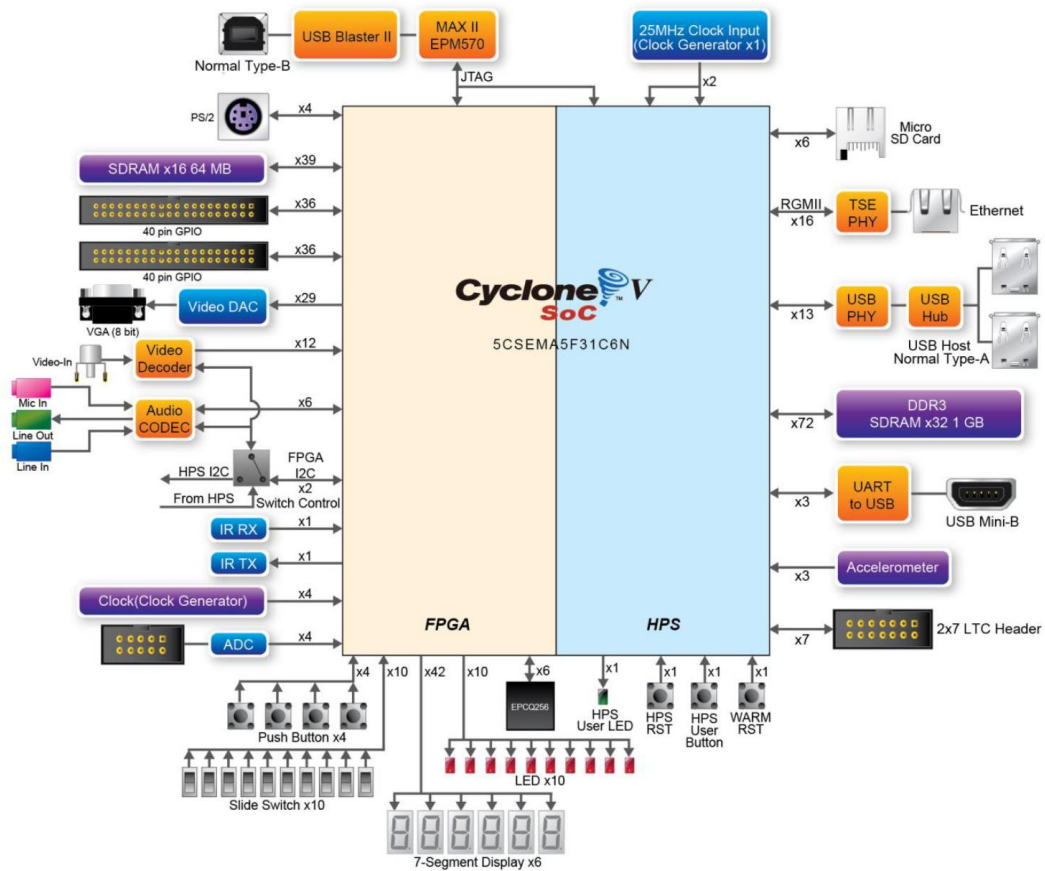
Normal Type-B
USB Blaster II
MAX II EPM570
25MHz Clock Input (Clock Generator x1)
JTAG
x2
PS/2
x4
SDRAM x16 64 MB
x39
x36
40 pin GPIO
x36
40 pin GPIO
VGA (8 bit)
Video DAC
x29
Video-In
Video Decoder
x12
Mic In
Line Out
Line In
Audio CODEC
x6
HPS I2C
FPGA I2C
x2
From HPS
Switch Control
IR RX
x1
IR TX
x1
Clock(Clock Generator)
x4
ADC
x4
Cyclone V
SoC
5CSEMA5F31C6N
FPGA
HPS
x6
Micro SD Card
RGMII x16
TSE PHY
Ethernet
x13
USB PHY
USB Hub
USB Host Normal Type-A
x72
DDR3 SDRAM x32 1 GB
x3
UART to USB
USB Mini-B
x3
Accelerometer
x7
2x7 LTC Header
x4
x10
x42
x10
x6
EPCQ256
x1
HPS User LED
x1
HPS RST
x1
HPS User Button
x1
WARM RST
Push Button x4
Slide Switch x10
LED x10
7-Segment Display x6